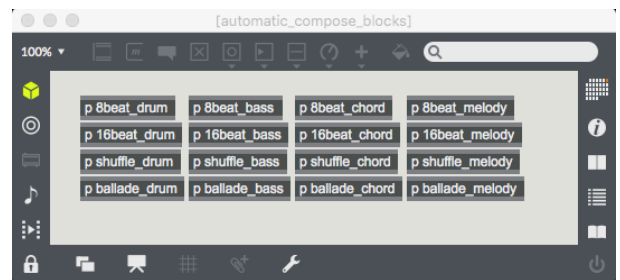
[automatic_compose_blocks]

100%

| p 8beat_drum | p 8beat_bass | p 8beat_chord | p 8beat_melody |
|---|---|---|---|
| p 16beat_drum | p 16beat_bass | p 16beat_chord | p 16beat_melody |
| p shuffle_drum | p shuffle_bass | p shuffle_chord | p shuffle_melody |
| p ballade_drum | p ballade_bass | p ballade_chord | p ballade_melody |